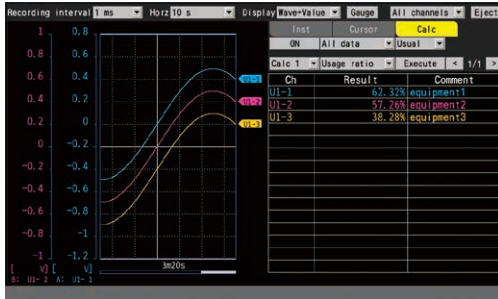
Recording interval 1 ms Horz 10 s Display Wave+Value Gauge All channels Eject

Inst Cursor Calc

ON All data Usual

Calc 1 Usage ratio Execute < 1/1 >

1 0.8
0.8 0.6
0.6 0.4
0.4 0.2
0.2 0
0 -0.2
-0.2 -0.4
-0.4 -0.6
-0.6 -0.8
-0.8 -1
-1 -1.2
[ V] [ V]
B: U1-2 A: U1-1

U1-1
U1-2
U1-3

3m20s

| Ch | Result | Comment |
|---|---|---|
| U1-1 | 62.32% | equipment1 |
| U1-2 | 57.26% | equipment2 |
| U1-3 | 38.28% | equipment3 |